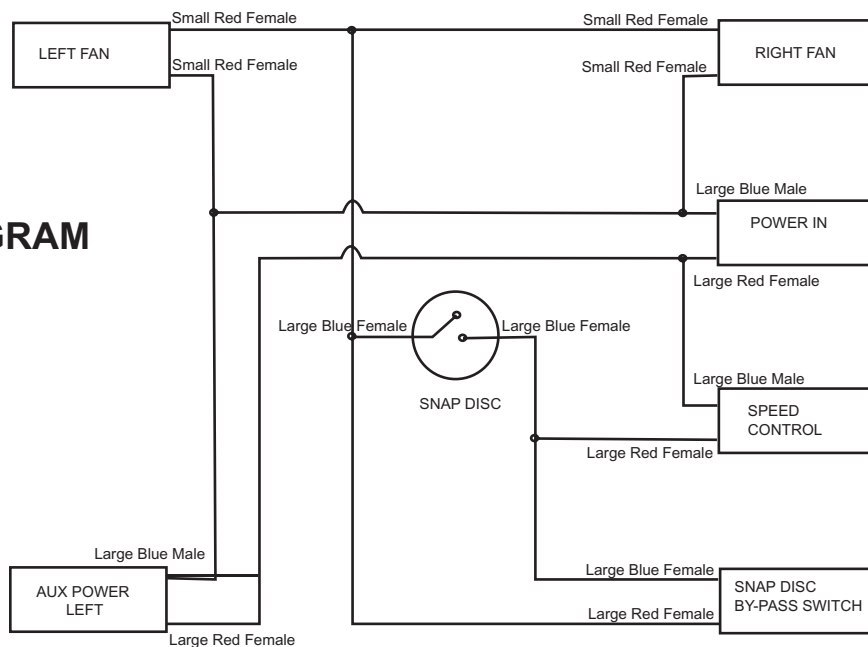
GRAM

LEFT FAN

Small Red Female

Small Red Female

Small Red Female

Small Red Female

RIGHT FAN

Large Blue Male

POWER IN

Large Red Female

Large Blue Female

Large Blue Female

SNAP DISC

Large Blue Male

SPEED CONTROL

Large Red Female

Large Blue Male

AUX POWER LEFT

Large Red Female

Large Blue Female

Large Red Female

SNAP DISC BY-PASS SWITCH